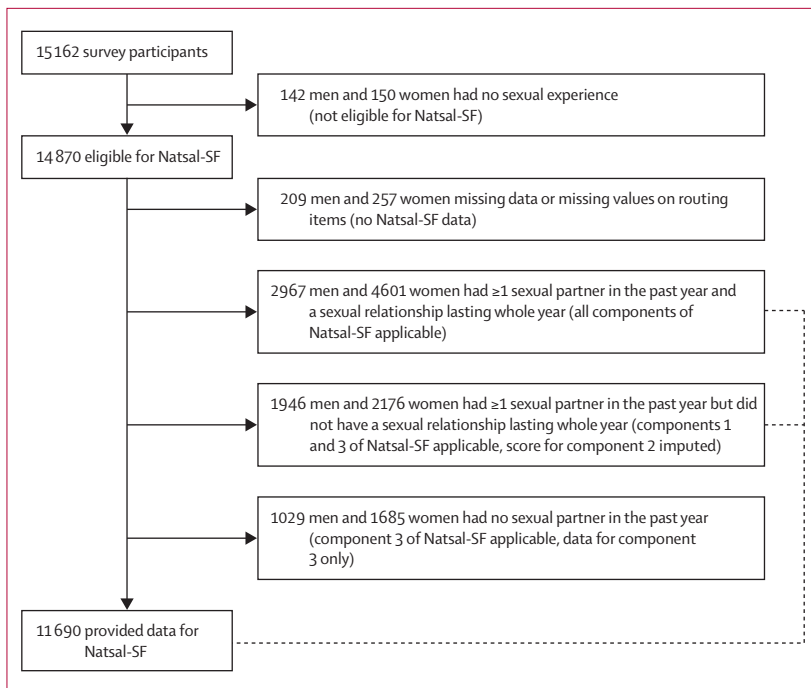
15162 survey participants

142 men and 150 women had no sexual experience (not eligible for Natsal-SF)

14 870 eligible for Natsal-SF

209 men and 257 women missing data or missing values on routing items (no Natsal-SF data)

2967 men and 4601 women had ≥1 sexual partner in the past year and a sexual relationship lasting whole year (all components of Natsal-SF applicable)

1946 men and 2176 women had ≥1 sexual partner in the past year but did not have a sexual relationship lasting whole year (components 1 and 3 of Natsal-SF applicable, score for component 2 imputed)

1029 men and 1685 women had no sexual partner in the past year (component 3 of Natsal-SF applicable, data for component 3 only)

11 690 provided data for Natsal-SF